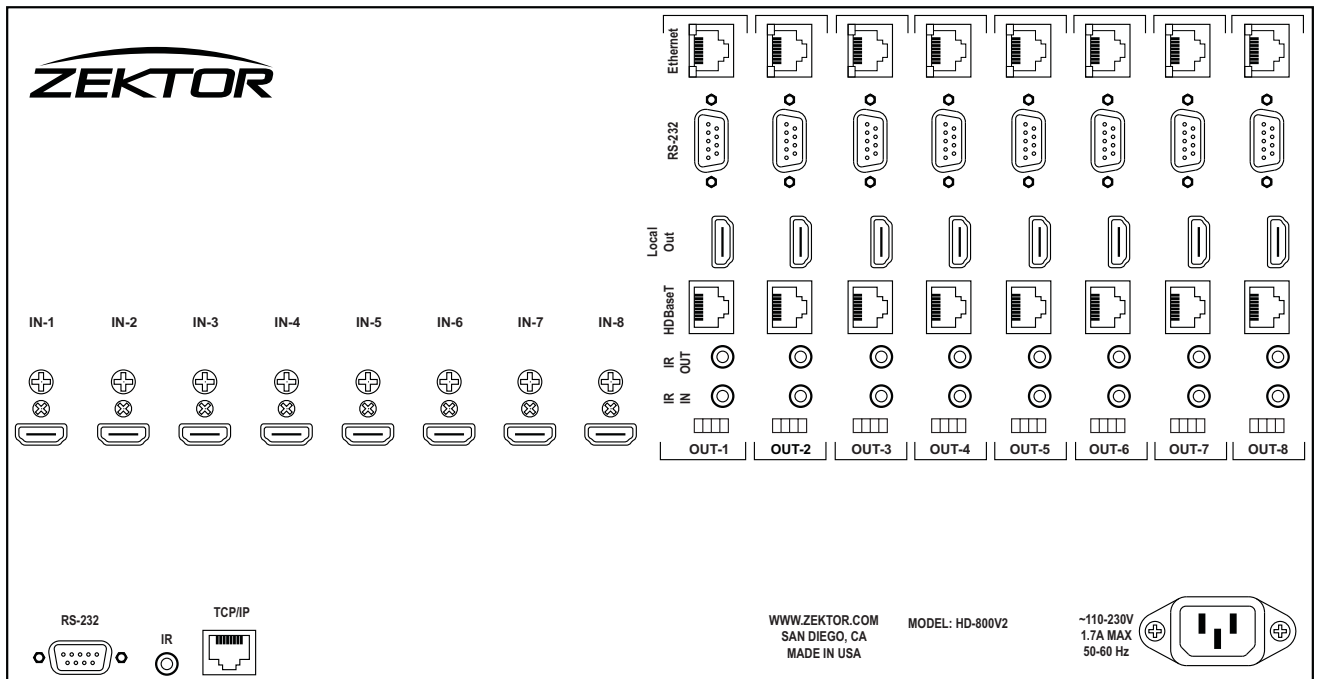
ZEKTOR

Ethernet

RS-232

Local Out

HDBaseT

IR OUT

IR IN

IN-1 IN-2 IN-3 IN-4 IN-5 IN-6 IN-7 IN-8

OUT-1 OUT-2 OUT-3 OUT-4 OUT-5 OUT-6 OUT-7 OUT-8

RS-232

IR

TCP/IP

WWW.ZEKTOR.COM
SAN DIEGO, CA
MADE IN USA

MODEL: HD-800V2

~110-230V
1.7A MAX
50-60 Hz